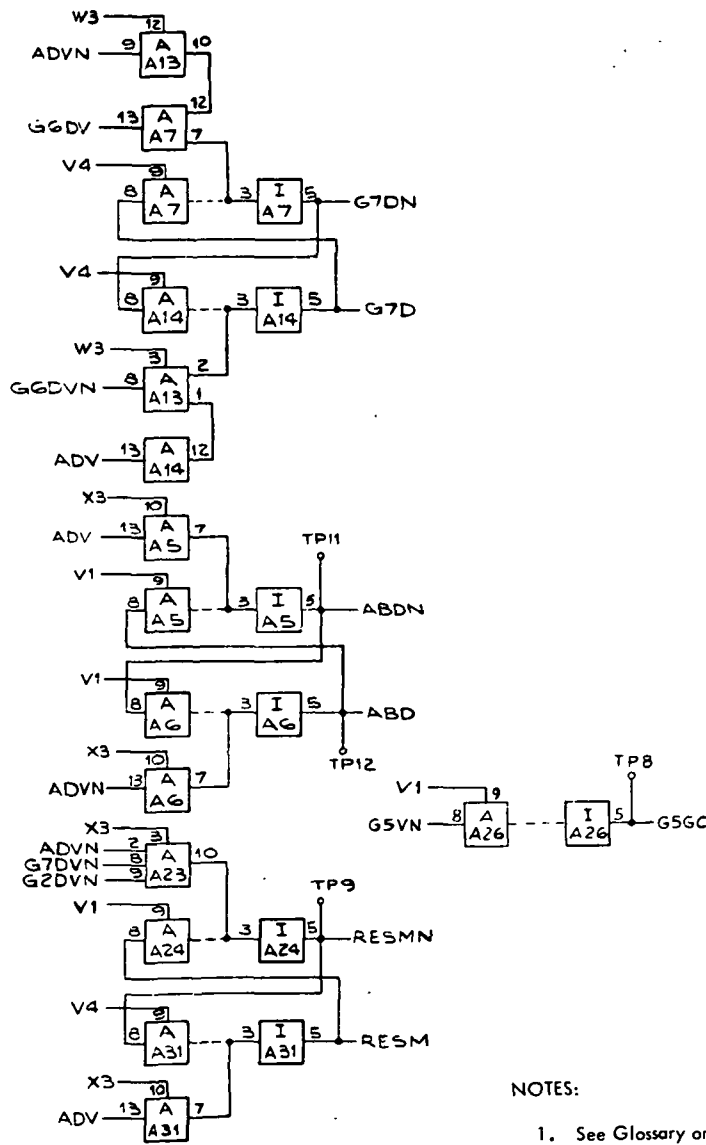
W3 12 ADVN 9 A A13 10

12 G6DV 13 A A7 7

V4 9 8 A A7 3 I A7 5 G7DN

V4 9 8 A A14 3 I A14 5 G7D

W3 3 G6DVN 8 A A13 2 1

ADV 13 A A14 12

X3 10 ADV 13 A A5 7 TP11

V1 9 8 A A5 3 I A5 5 ABDN

V1 9 8 A A6 3 I A6 5 ABD

TP12

X3 10 ADVN 13 A A6 7

V1 9 G5VN 8 A A26 I A26 5 G5GC TP8

X3 3 ADVN 2 G7DVN 8 G2DVN 9 A A23 10

TP9

V1 9 8 A A24 3 I A24 5 RESMN

V4 9 8 A A31 3 I A31 5 RESM

X3 10 ADV 13 A A31 7

NOTES:

1. See Glossary or